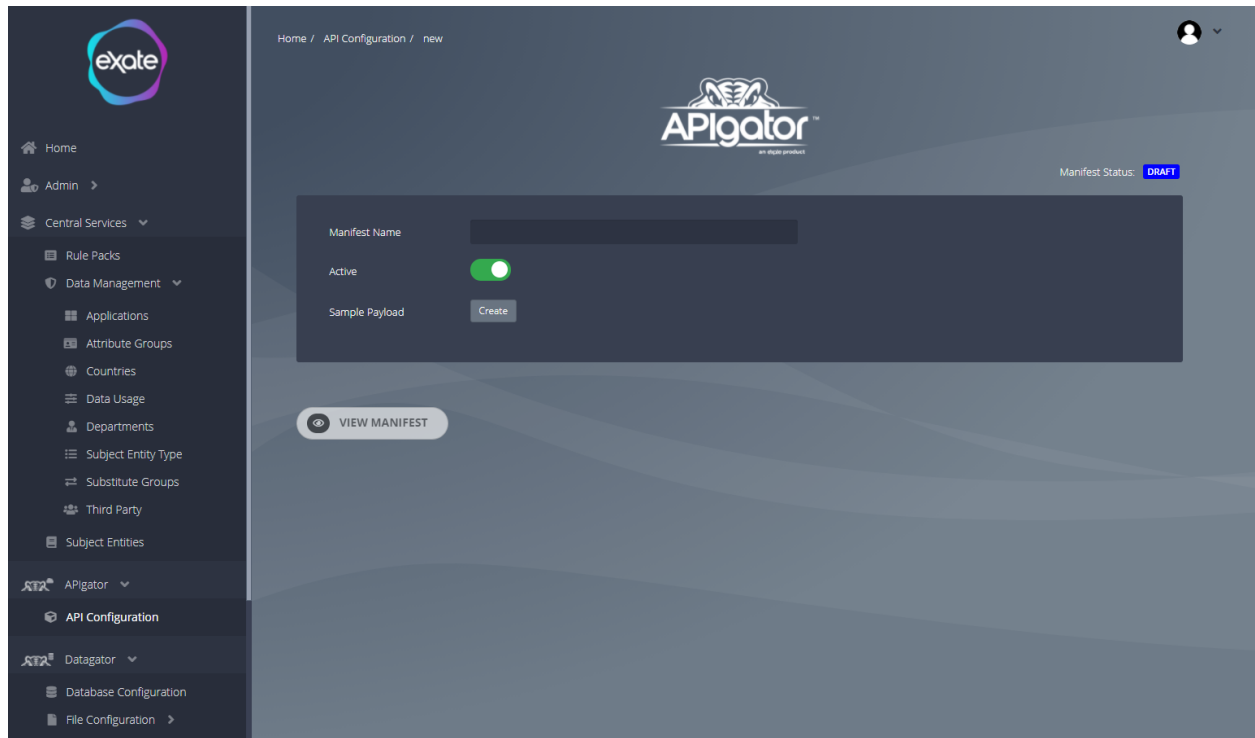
exate

Home

Admin

Central Services

Rule Packs

Data Management

Applications

Attribute Groups

Countries

Data Usage

Departments

Subject Entity Type

Substitute Groups

Third Party

Subject Entities

APIgator

API Configuration

Datagator

Database Configuration

File Configuration

Home / API Configuration / new

APIgator™
an exate product

Manifest Status: DRAFT

Manifest Name

Active

Sample Payload

Create

VIEW MANIFEST